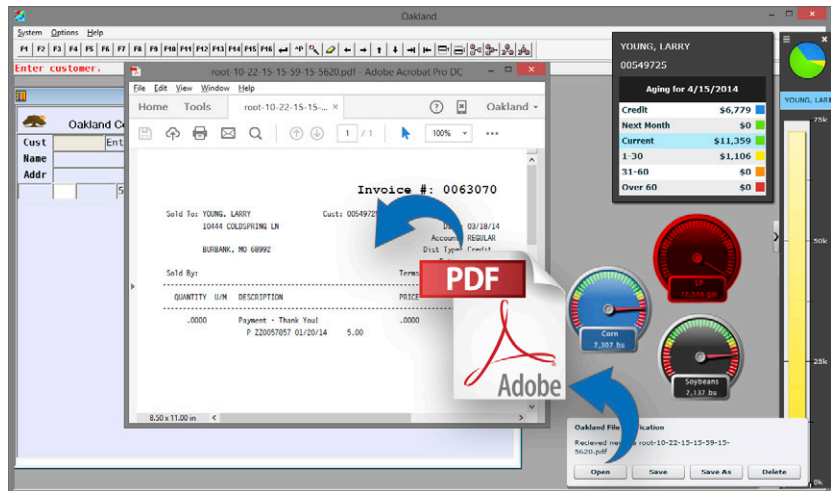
Oakland

System Options Help

F1 F2 F3 F4 F5 F6 F7 F8 F9 F10 F11 F12 F13 F14 F15 F16

Enter customer.

Oakland Co

Cust
Name
Addr

root-10-22-15-15-59-15-5620.pdf - Adobe Acrobat Pro DC

File Edit View Window Help

Home Tools root-10-22-15-15-... ×

Oakland

1 / 1

100%

Invoice #: 0063070

Sold To: YOUNG, LARRY
10444 COLDSPRING LN

BURBANK, MO 68992

Cust: 00549725

Date: 03/18/14
Account: REGULAR
Dist Type: Credit

Sold By:

Terms:

QUANTITY U/M DESCRIPTION

PRICE

.0000

Payment - Thank You!
P Z20057857 01/20/14 5.00

.0000

8.50 x 11.00 in

PDF

Adobe

YOUNG, LARRY
00549725

Aging for 4/15/2014

| | |
|---|---|
| Credit | $6,779 |
| Next Month | $0 |
| Current | $11,359 |
| 1-30 | $1,106 |
| 31-60 | $0 |
| Over 60 | $0 |

YOUNG, LARR

25k
50k
25k
0k

Corn
7,307 bu

Soybeans
7,137 bu

Oakland File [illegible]ication

Recieved new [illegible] root-10-22-15-15-59-15-5620.pdf

Open Save Save As Delete